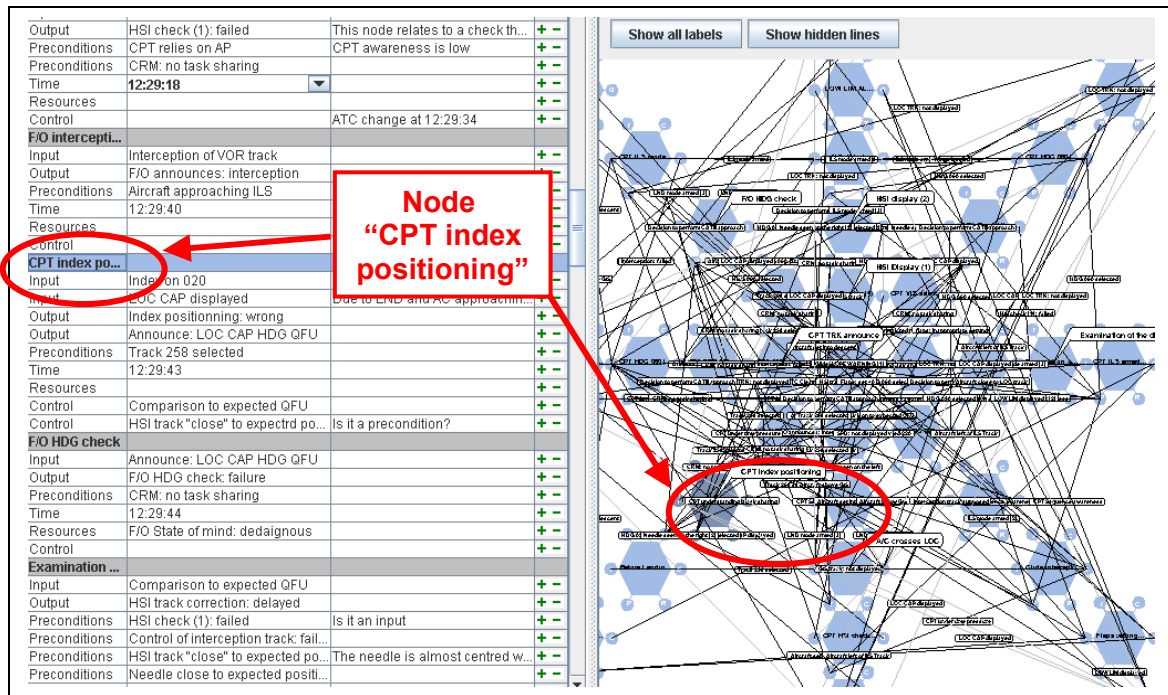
| | | | |
|---|---|---|---|
| Output | HSI check (1): failed | This node relates to a check th... | + – |
| Preconditions | CPT relies on AP | CPT awareness is low | + – |
| Preconditions | CRM: no task sharing | | + – |
| Time | 12:29:18 | | + – |
| Resources | | | + – |
| Control | | ATC change at 12:29:34 | + – |
| F/O intercepti... | | | |
| Input | Interception of VOR track | | + – |
| Output | F/O announces: interception | | + – |
| Preconditions | Aircraft approaching ILS | | + – |
| Time | 12:29:40 | | + – |
| Resources | | | + – |
| Control | | | + – |
| CPT index po... | | | |
| Input | Index on 020 | | + – |
| Input | LOC CAP displayed | Due to LND and AC approachi... | + – |
| Output | Index positioning: wrong | | + – |
| Output | Announce: LOC CAP HDG QFU | | + – |
| Preconditions | Track 258 selected | | + – |
| Time | 12:29:43 | | + – |
| Resources | | | + – |
| Control | Comparison to expected QFU | | + – |
| Control | HSI track "close" to expectrd po... | Is it a precondition? | + – |
| F/O HDG check | | | |
| Input | Announce: LOC CAP HDG QFU | | + – |
| Output | F/O HDG check: failure | | + – |
| Preconditions | CRM: no task sharing | | + – |
| Time | 12:29:44 | | + – |
| Resources | F/O State of mind: dedaignous | | + – |
| Control | | | + – |
| Examination ... | | | |
| Input | Comparison to expected QFU | | + – |
| Output | HSI track correction: delayed | | + – |
| Preconditions | HSI check (1): failed | Is it an input | + – |
| Preconditions | Control of interception track: fail... | | + – |
| Preconditions | HSI track "close" to expected po... | The needle is almost centred w... | + – |
| Preconditions | Needle close to expected positi... | | + – |

Show all labels
Show hidden lines

Node "CPT index positioning"

LOC TRK: not displayed
F/O HDG check
HSI display (2)
HSI Display (1)
CPT TRK announce
Examination of the d
CPT index positioning
A/C crosses LOC
LOC CAP displayed